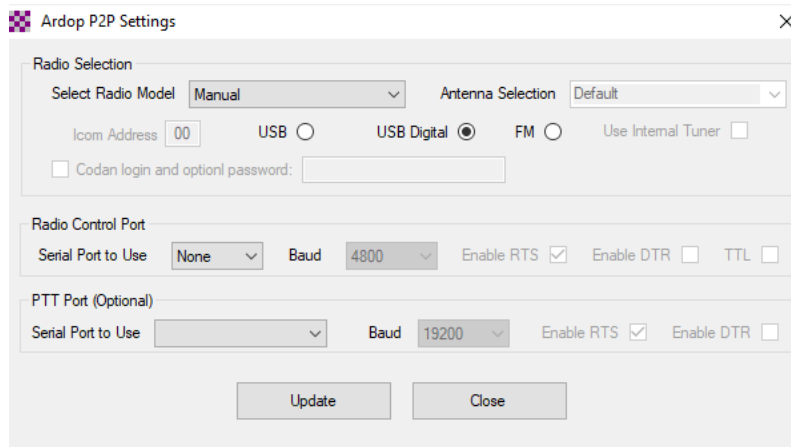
Ardop P2P Settings

×

Radio Selection

Select Radio Model Manual

Antenna Selection Default

Icom Address 00

USB

USB Digital

FM

Use Internal Tuner

Codan login and optionl password:

Radio Control Port

Serial Port to Use None

Baud 4800

Enable RTS

Enable DTR

TTL

PTT Port (Optional)

Serial Port to Use

Baud 19200

Enable RTS

Enable DTR

Update

Close